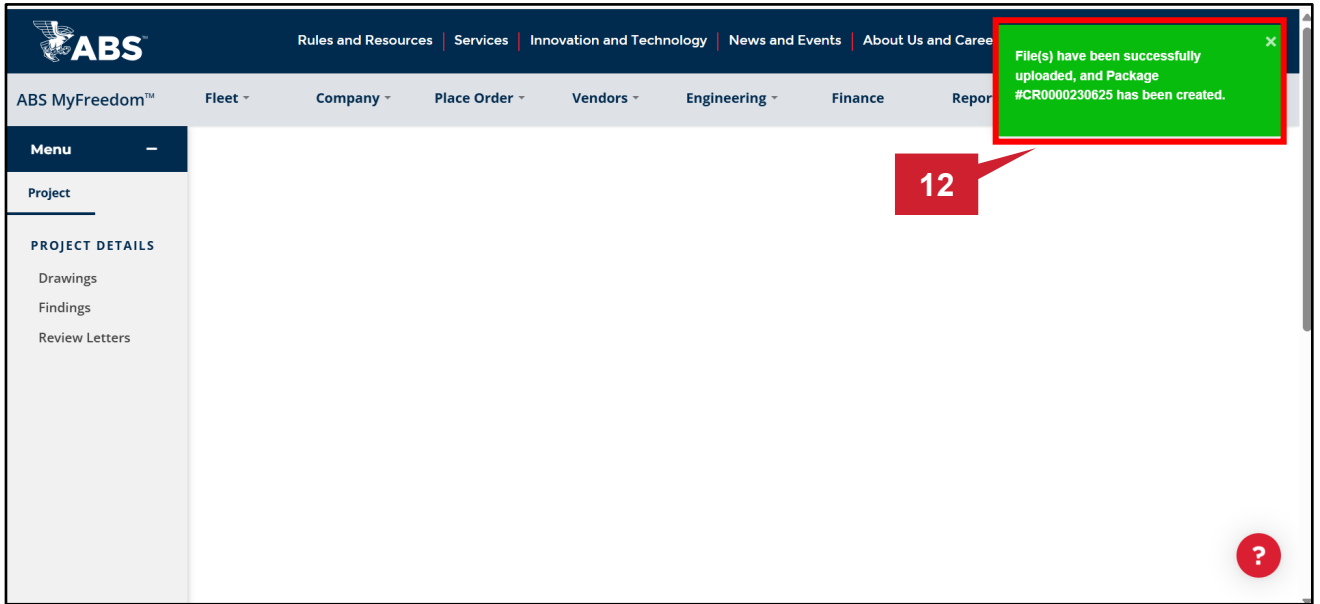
ABS

Rules and Resources | Services | Innovation and Technology | News and Events | About Us and Caree

File(s) have been successfully uploaded, and Package #CR0000230625 has been created.

×

ABS MyFreedom™

Fleet

Company

Place Order

Vendors

Engineering

Finance

Repor

Menu −

Project

PROJECT DETAILS

Drawings

Findings

Review Letters

12

?